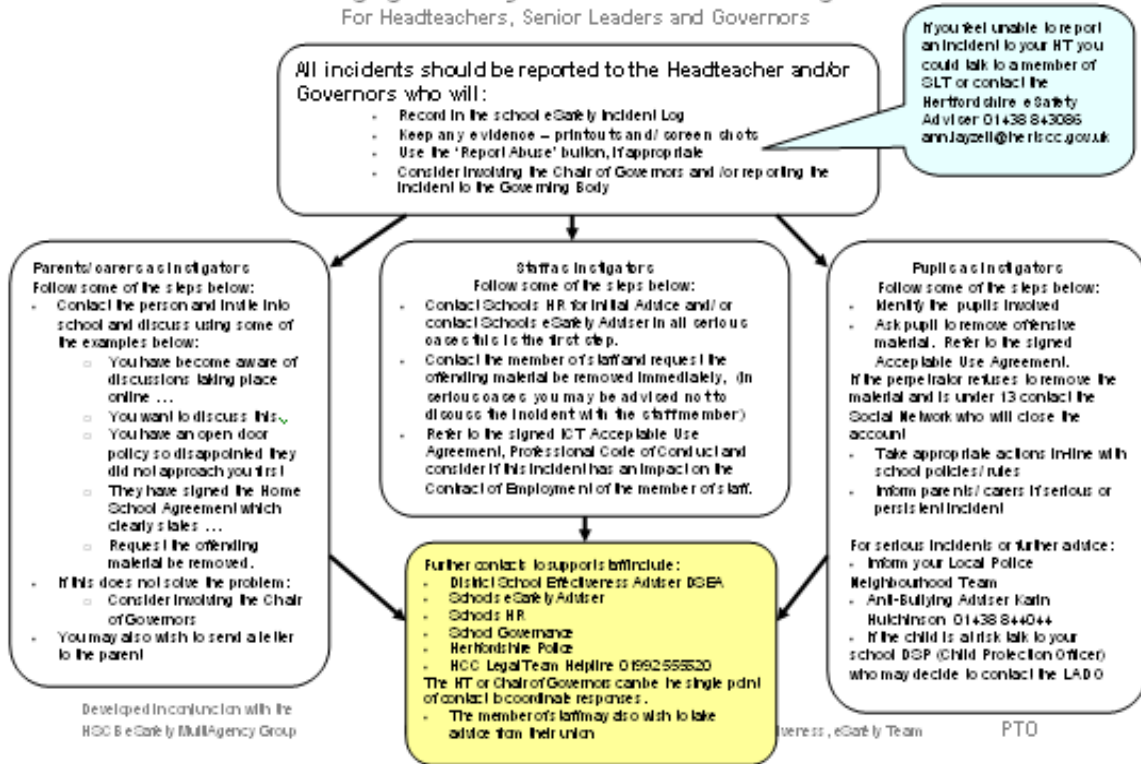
For Headteachers, Senior Leaders and Governors

If you feel unable to report an incident to your HT you could talk to a member of SLT or contact the Hertfordshire eSafety Adviser 01438 843086 ann.layzell@hertscc.gov.uk

All incidents should be reported to the Headteacher and/or Governors who will:
- Record in the school eSafety Incident Log
- Keep any evidence – printouts and/ screen shots
- Use the 'Report Abuse' button, if appropriate
- Consider involving the Chair of Governors and /or reporting the incident to the Governing Body

Parents/ carers as instigators
Follow some of the steps below:
- Contact the person and invite into school and discuss using some of the examples below:
  - You have become aware of discussions taking place online ...
  - You want to discuss this.
  - You have an open door policy so disappointed they did not approach you first
  - They have signed the Home School Agreement which clearly states ...
  - Request the offending material be removed.
- If this does not solve the problem:
  - Consider involving the Chair of Governors
- You may also wish to send a letter to the parent

Staff as instigators
Follow some of the steps below:
- Contact Schools HR for initial Advice and/ or contact Schools eSafety Adviser in all serious cases this is the first step.
- Contact the member of staff and request the offending material be removed immediately. (In serious cases you may be advised not to discuss the incident with the staff member)
- Refer to the signed ICT Acceptable Use Agreement, Professional Code of Conduct and consider if this incident has an impact on the Contract of Employment of the member of staff.

Pupils as instigators
Follow some of the steps below:
- Identify the pupils involved
- Ask pupil to remove offensive material. Refer to the signed Acceptable Use Agreement.
If the perpetrator refuses to remove the material and is under 13 contact the Social Network who will close the account
- Take appropriate actions in-line with school policies/ rules
- Inform parents/ carers if serious or persistent incident

For serious incidents or further advice:
- Inform your Local Police Neighbourhood Team
- Anti-Bullying Adviser Karin Hutchinson 01438 844044
- If the child is at risk talk to your school DSP (Child Protection Officer) who may decide to contact the LADO

Further contacts to support staff include:
- District School Effectiveness Adviser DSEA
- Schools eSafety Adviser
- Schools HR
- School Governance
- Hertfordshire Police
- HCC Legal Team Helpline 01992 555520
The HT or Chair of Governors can be the single point of contact to coordinate responses.
- The member of staff may also wish to take advice from their union

Developed in conjunction with the HCC E-Safety MultiAgency Group

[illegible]veness, eSafety Team

PTO